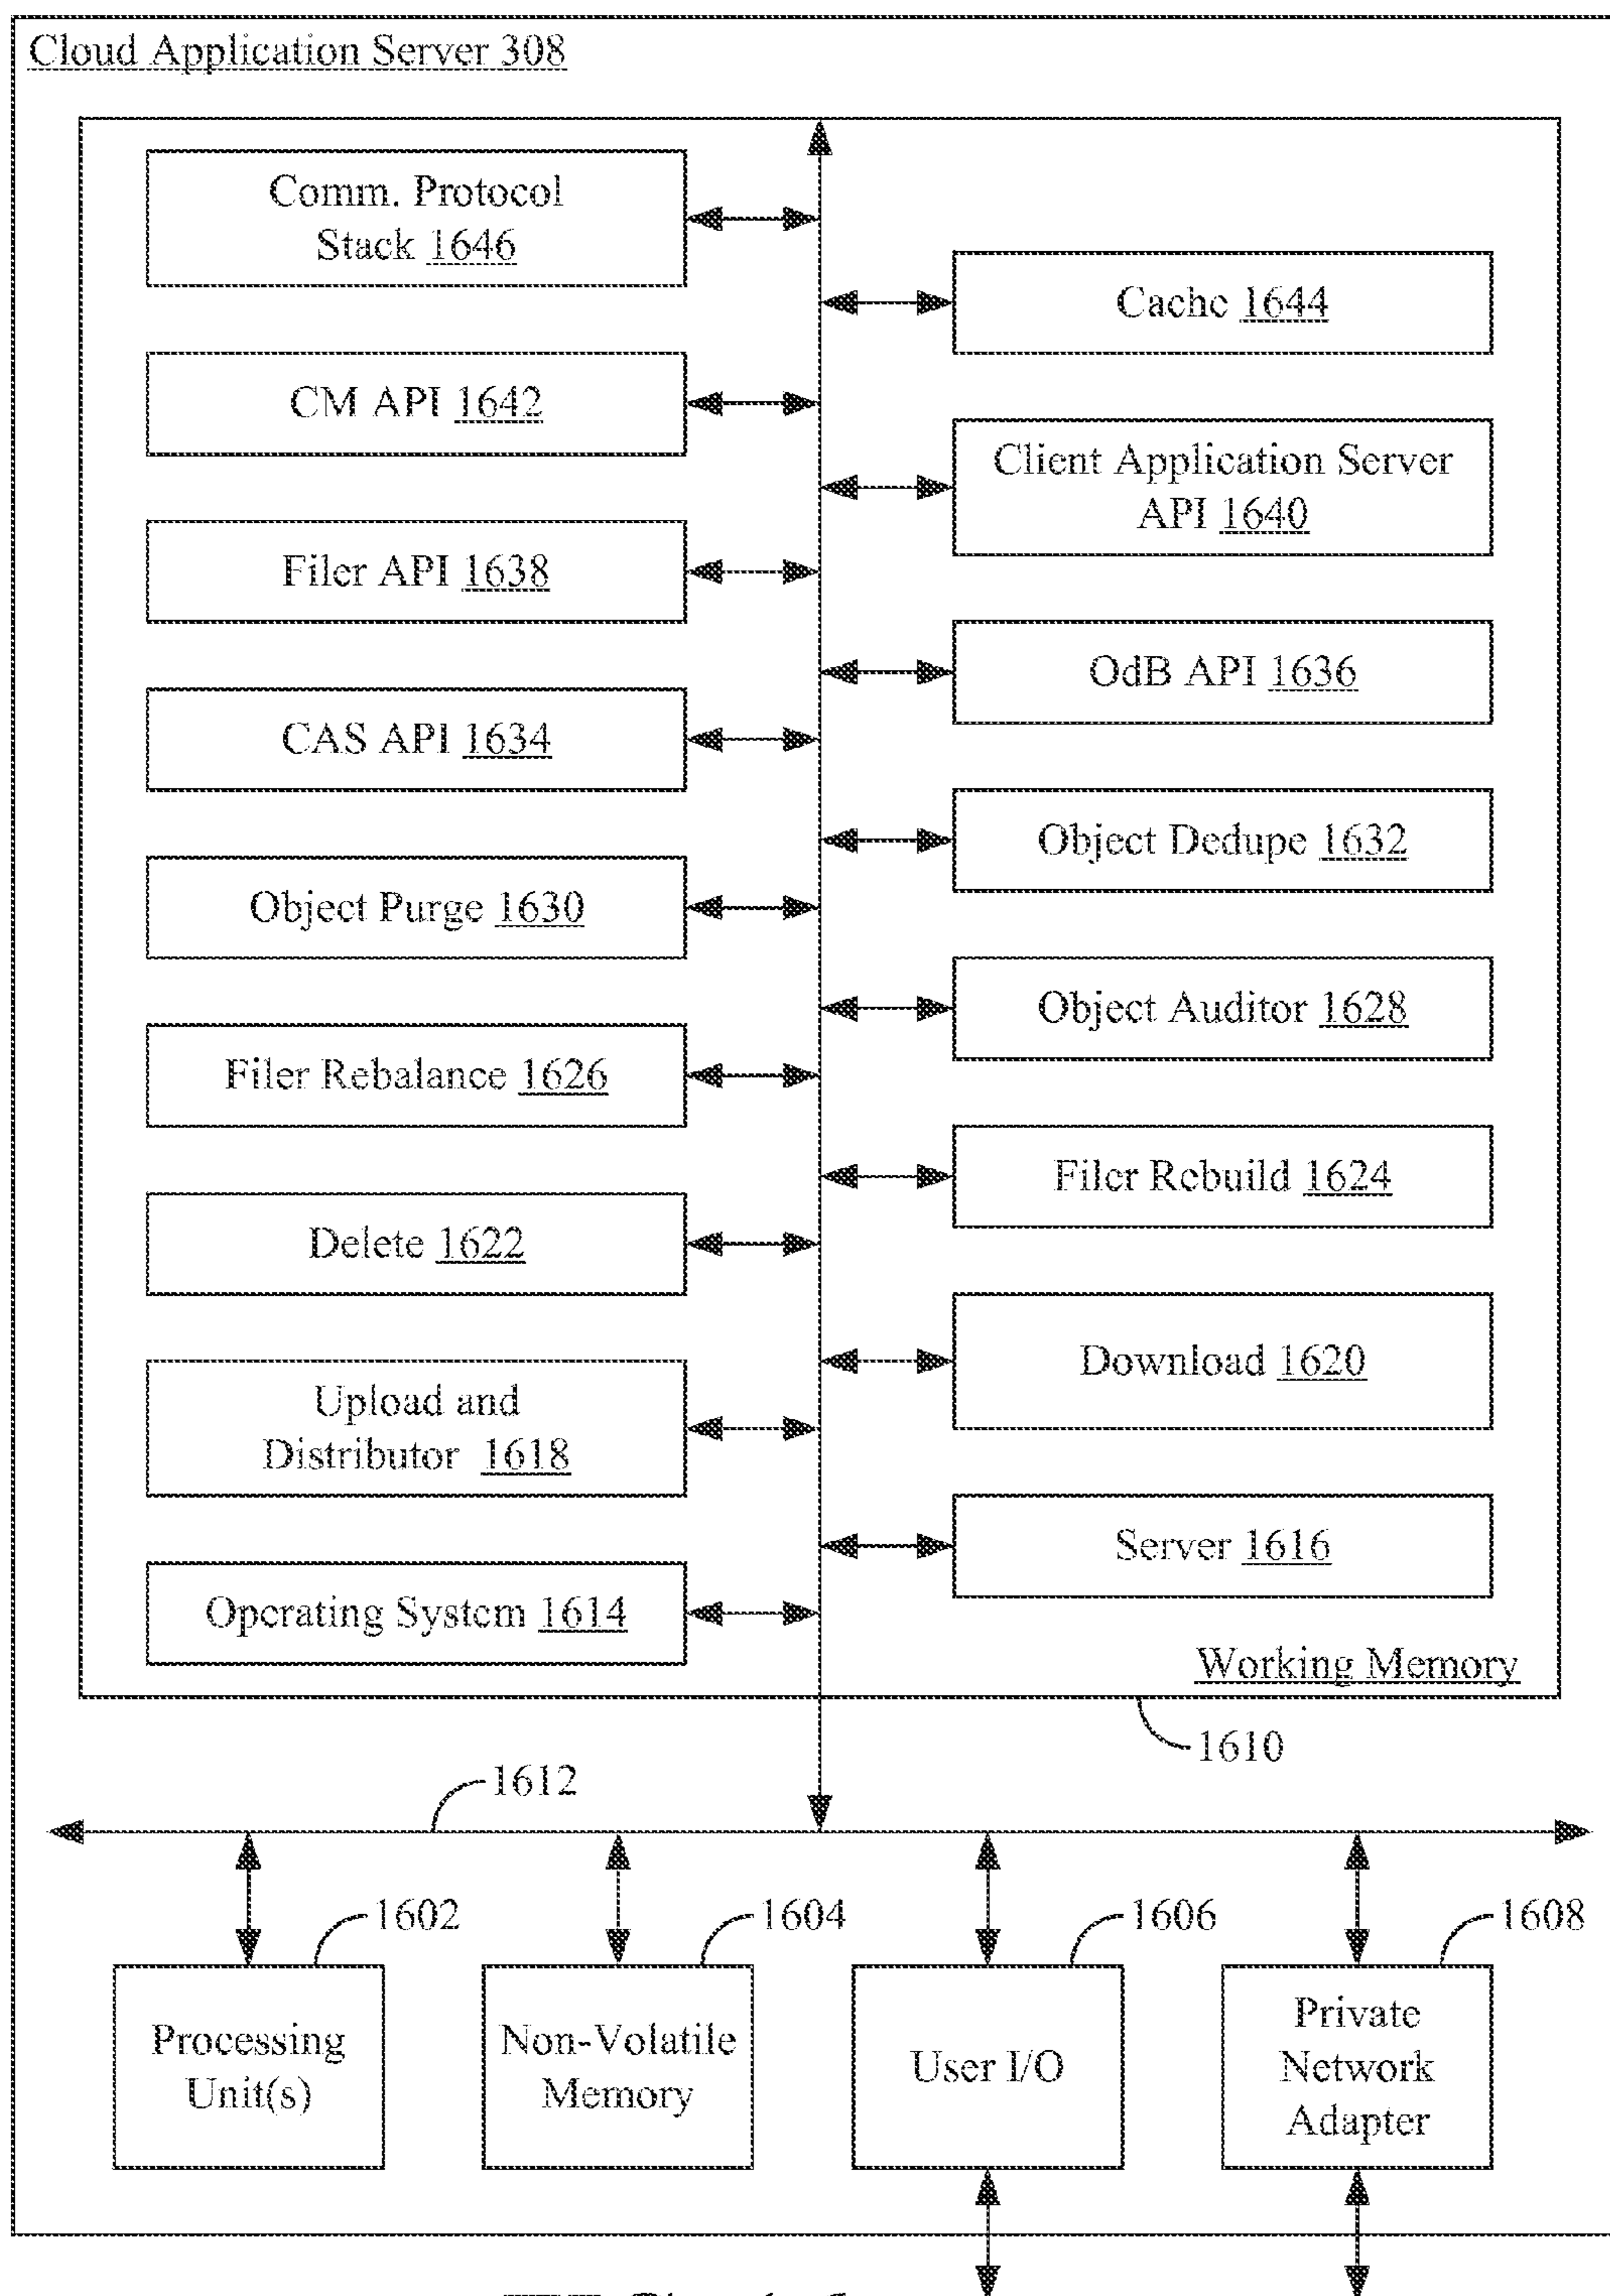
Cloud Application Server 308

Comm. Protocol Stack 1646

Cache 1644

CM API 1642

Client Application Server API 1640

Filer API 1638

OdB API 1636

CAS API 1634

Object Dedupe 1632

Object Purge 1630

Object Auditor 1628

Filer Rebalance 1626

Filer Rebuild 1624

Delete 1622

Download 1620

Upload and Distributor 1618

Server 1616

Operating System 1614

Working Memory

1610

1612

1602

1604

1606

1608

Processing Unit(s)

Non-Volatile Memory

User I/O

Private Network Adapter

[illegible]